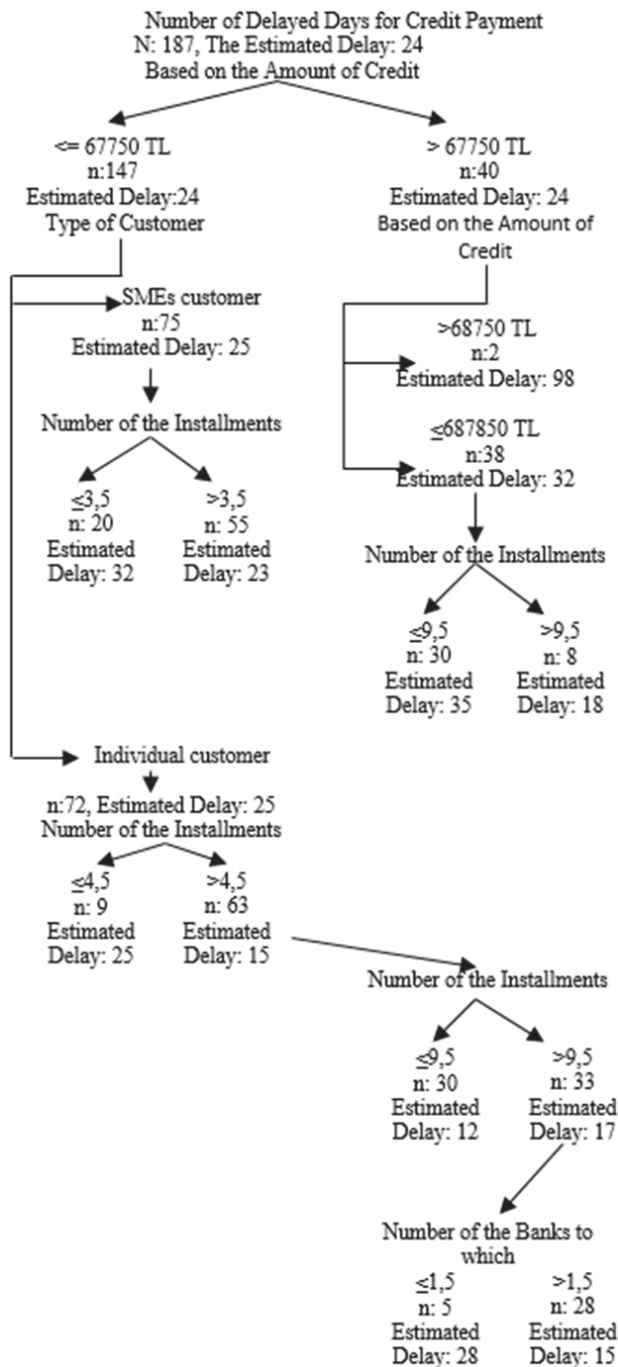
Number of Delayed Days for Credit Payment
N: 187, The Estimated Delay: 24
Based on the Amount of Credit

<= 67750 TL
n:147
Estimated Delay:24
Type of Customer

> 67750 TL
n:40
Estimated Delay: 24
Based on the Amount of Credit

SMEs customer
n:75
Estimated Delay: 25

>68750 TL
n:2
Estimated Delay: 98

≤687850 TL
n:38
Estimated Delay: 32

Number of the Installments

≤3,5
n: 20
Estimated Delay: 32

>3,5
n: 55
Estimated Delay: 23

Number of the Installments

≤9,5
n: 30
Estimated Delay: 35

>9,5
n: 8
Estimated Delay: 18

Individual customer

n:72, Estimated Delay: 25
Number of the Installments

≤4,5
n: 9
Estimated Delay: 25

>4,5
n: 63
Estimated Delay: 15

Number of the Installments

≤9,5
n: 30
Estimated Delay: 12

>9,5
n: 33
Estimated Delay: 17

Number of the Banks to which

≤1,5
n: 5
Estimated Delay: 28

>1,5
n: 28
Estimated Delay: 15